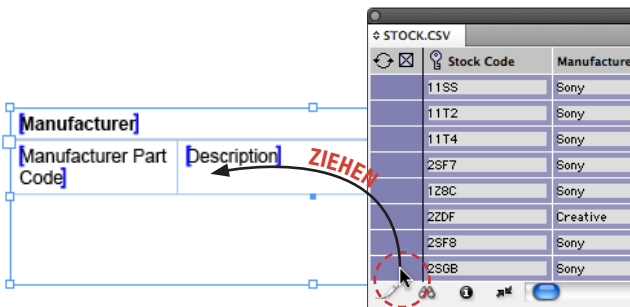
[Manufacturer]

[Manufacturer Part Code]

[Description]

ZIEHEN

STOCK.CSV

| | Stock Code | Manufacture |
|---|---|---|
| | 11SS | Sony |
| | 11T2 | Sony |
| | 11T4 | Sony |
| | 2SF7 | Sony |
| | 1Z8C | Sony |
| | 2ZDF | Creative |
| | 2SF8 | Sony |
| | 2SGB | Sony |